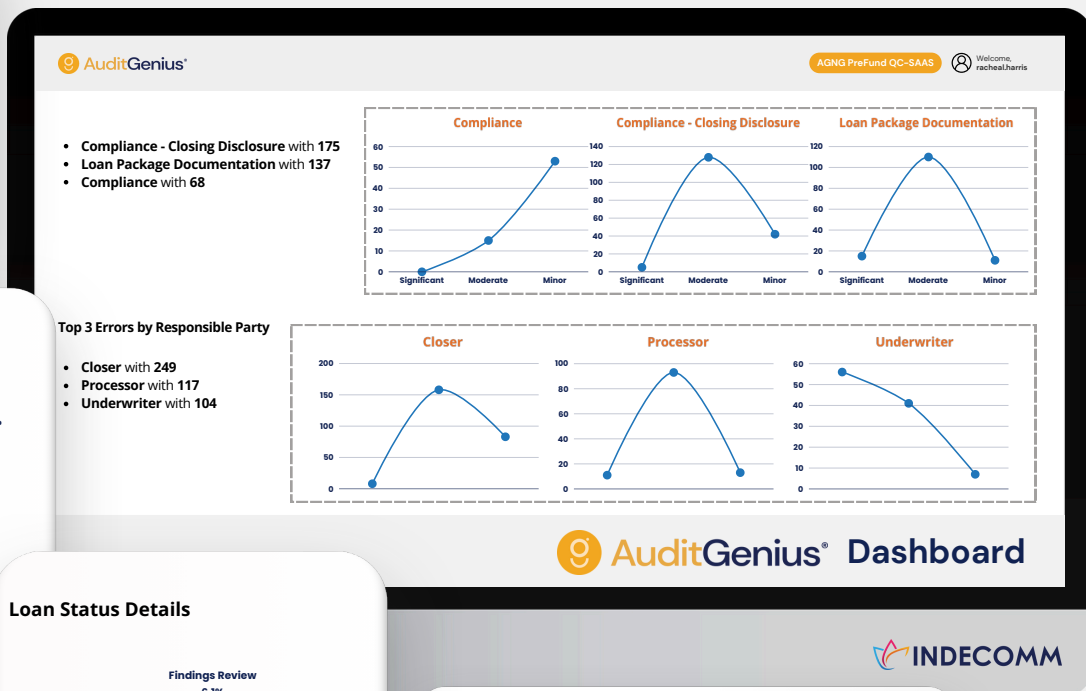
AuditGenius®

AGNG PreFund QC-SAAS

Welcome, racheal.harris

- **Compliance - Closing Disclosure** with **175**
- **Loan Package Documentation** with **137**
- **Compliance** with **68**

Compliance

60
50
40
30
20
10
0
Significant Moderate Minor

Compliance - Closing Disclosure

140
120
100
80
60
40
20
0
Significant Moderate Minor

Loan Package Documentation

120
100
80
60
40
20
0
Significant Moderate Minor

**Top 3 Errors by Responsible Party**

- **Closer** with **249**
- **Processor** with **117**
- **Underwriter** with **104**

Closer

200
150
100
50
0

Processor

100
80
60
40
20
0

Underwriter

60
50
40
30
20
10
0

AuditGenius® Dashboard

**Loan Status Details**

Findings Review

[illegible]

INDECOMM